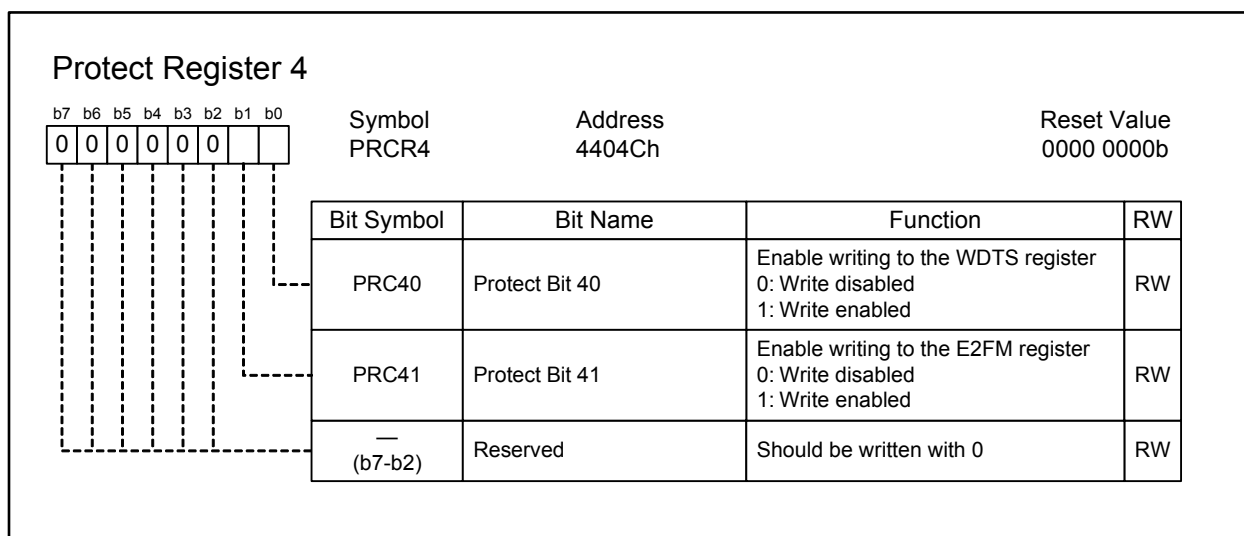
Protect Register 4

| b7 | b6 | b5 | b4 | b3 | b2 | b1 | b0 |
|---|---|---|---|---|---|---|---|
| 0 | 0 | 0 | 0 | 0 | 0 | | |

Symbol
PRCR4

Address
4404Ch

Reset Value
0000 0000b

| Bit Symbol | Bit Name | Function | RW |
|---|---|---|---|
| PRC40 | Protect Bit 40 | Enable writing to the WDTS register<br>0: Write disabled<br>1: Write enabled | RW |
| PRC41 | Protect Bit 41 | Enable writing to the E2FM register<br>0: Write disabled<br>1: Write enabled | RW |
| —<br>(b7-b2) | Reserved | Should be written with 0 | RW |